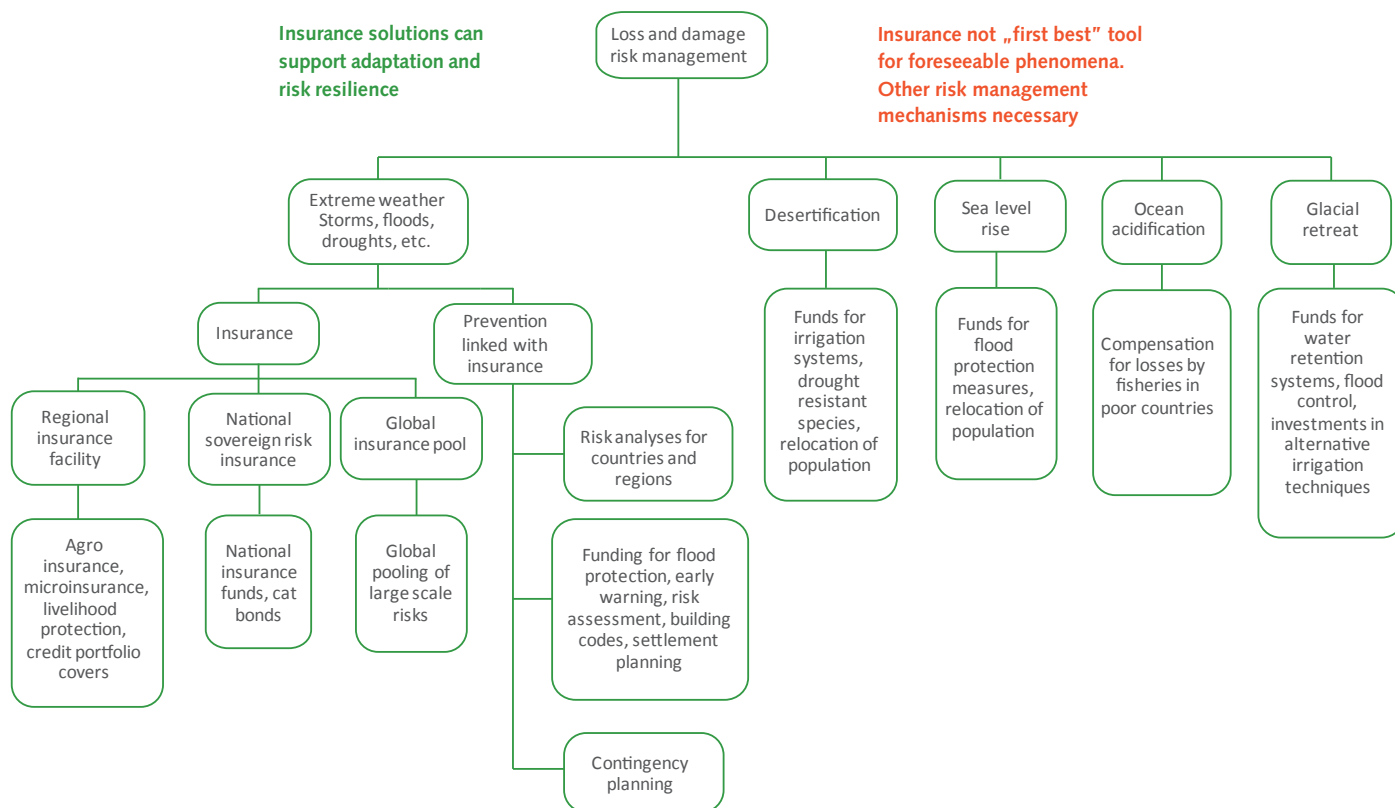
Insurance solutions can support adaptation and risk resilience

Loss and damage risk management

Insurance not „first best" tool for foreseeable phenomena. Other risk management mechanisms necessary

Extreme weather Storms, floods, droughts, etc.

Desertification

Sea level rise

Ocean acidification

Glacial retreat

Insurance

Prevention linked with insurance

Funds for irrigation systems, drought resistant species, relocation of population

Funds for flood protection measures, relocation of population

Compensation for losses by fisheries in poor countries

Funds for water retention systems, flood control, investments in alternative irrigation techniques

Regional insurance facility

National sovereign risk insurance

Global insurance pool

Risk analyses for countries and regions

Agro insurance, microinsurance, livelihood protection, credit portfolio covers

National insurance funds, cat bonds

Global pooling of large scale risks

Funding for flood protection, early warning, risk assessment, building codes, settlement planning

Contingency planning